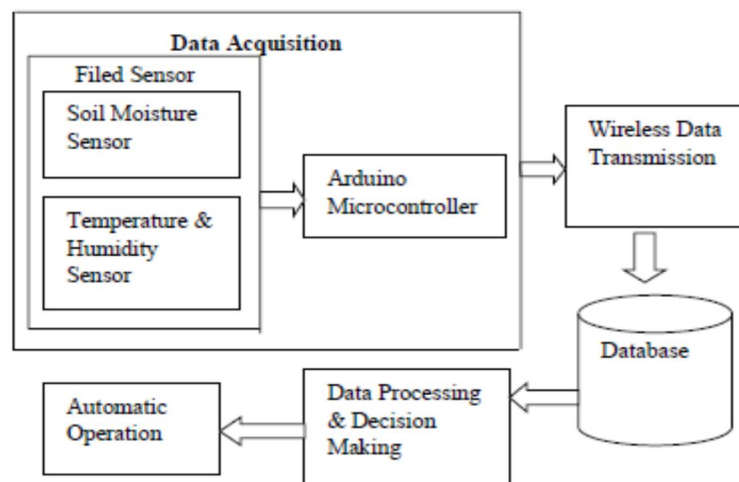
Data Acquisition

Filed Sensor

Soil Moisture Sensor

Temperature & Humidity Sensor

Arduino Microcontroller

Wireless Data Transmission

Database

Data Processing & Decision Making

Automatic Operation